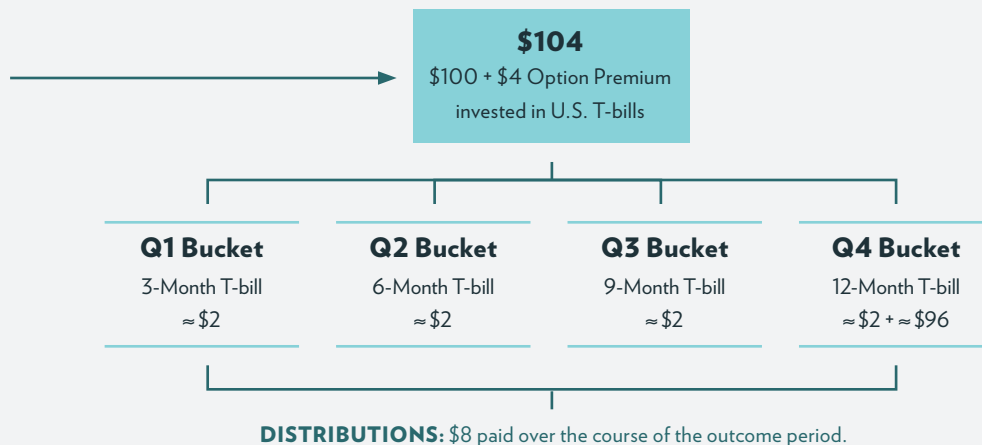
**$104**
$100 + $4 Option Premium invested in U.S. T-bills

**Q1 Bucket**
3-Month T-bill
≈ $2

**Q2 Bucket**
6-Month T-bill
≈ $2

**Q3 Bucket**
9-Month T-bill
≈ $2

**Q4 Bucket**
12-Month T-bill
≈ $2 + ≈ $96

**DISTRIBUTIONS:** $8 paid over the course of the outcome period.